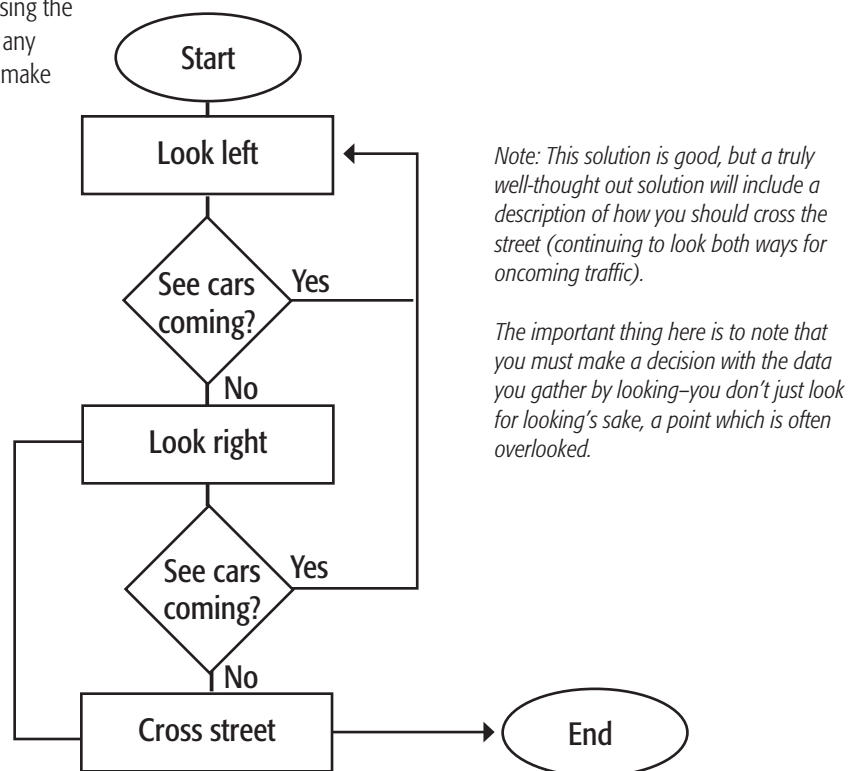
sing the
any
make

Start

Look left

See cars coming?

Yes

No

Look right

See cars coming?

Yes

No

Cross street

End

*Note: This solution is good, but a truly well-thought out solution will include a description of how you should cross the street (continuing to look both ways for oncoming traffic).*

*The important thing here is to note that you must make a decision with the data you gather by looking–you don't just look for looking's sake, a point which is often overlooked.*